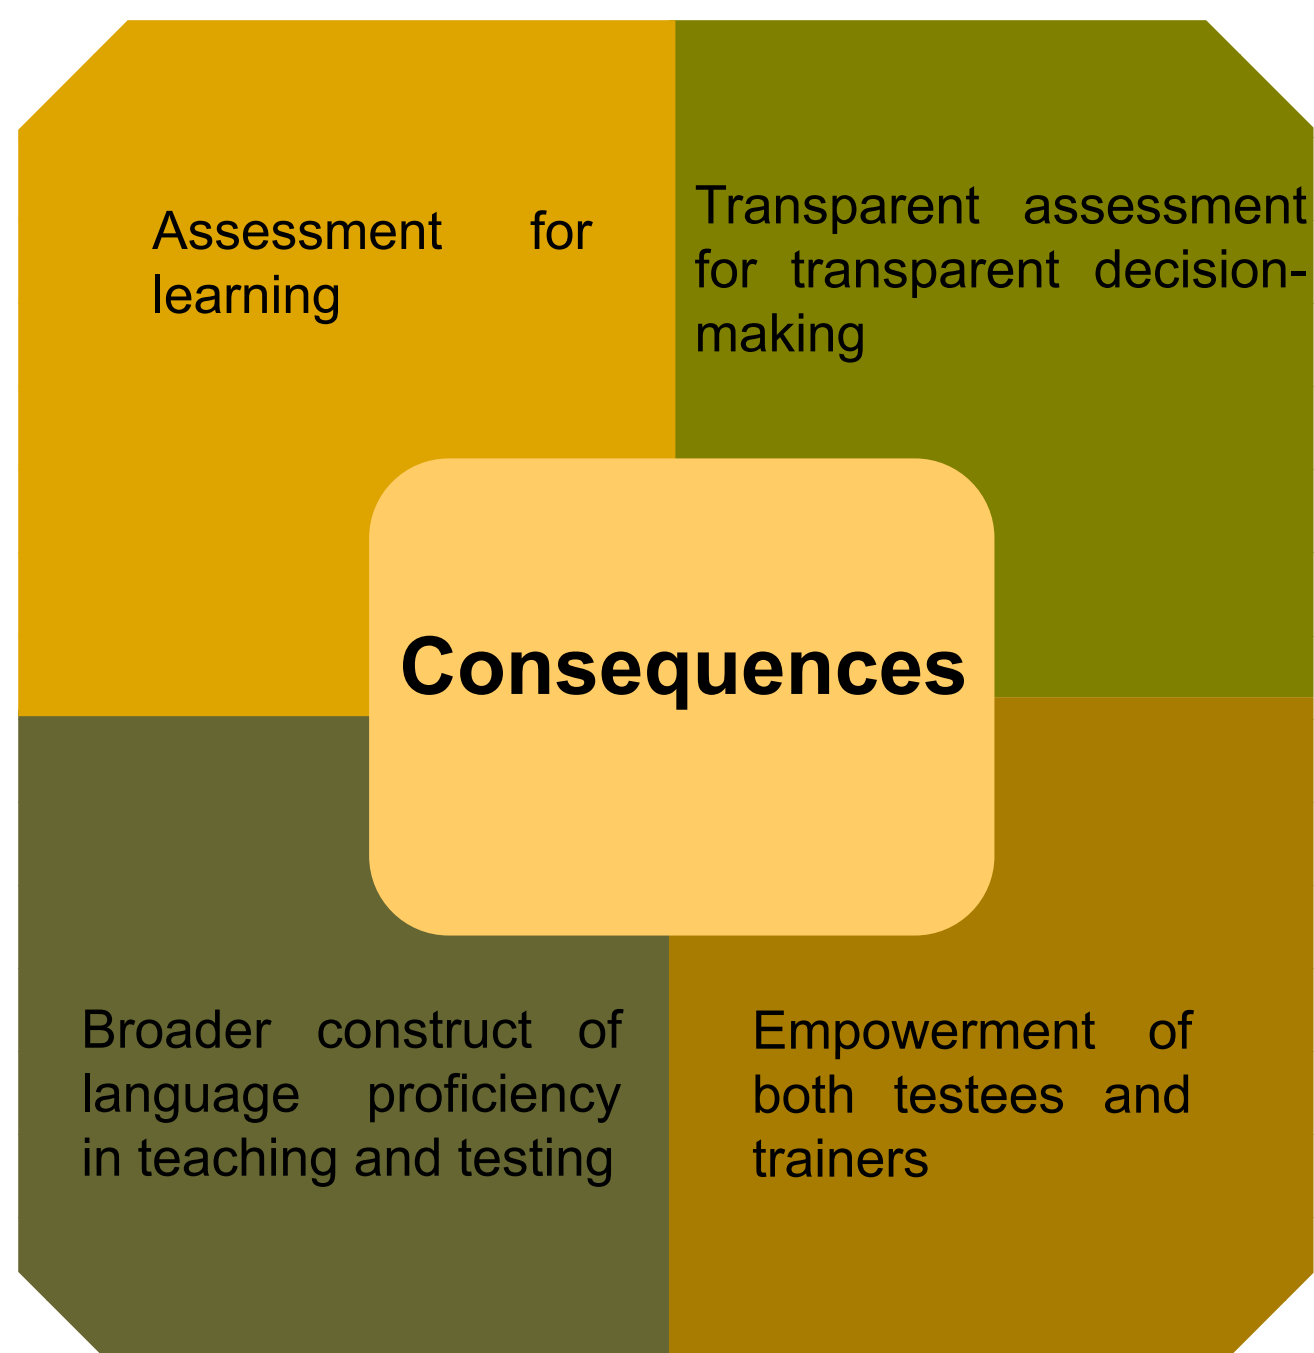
Assessment for learning

Transparent assessment for transparent decision-making

Consequences

Broader construct of language proficiency in teaching and testing

Empowerment of both testees and trainers